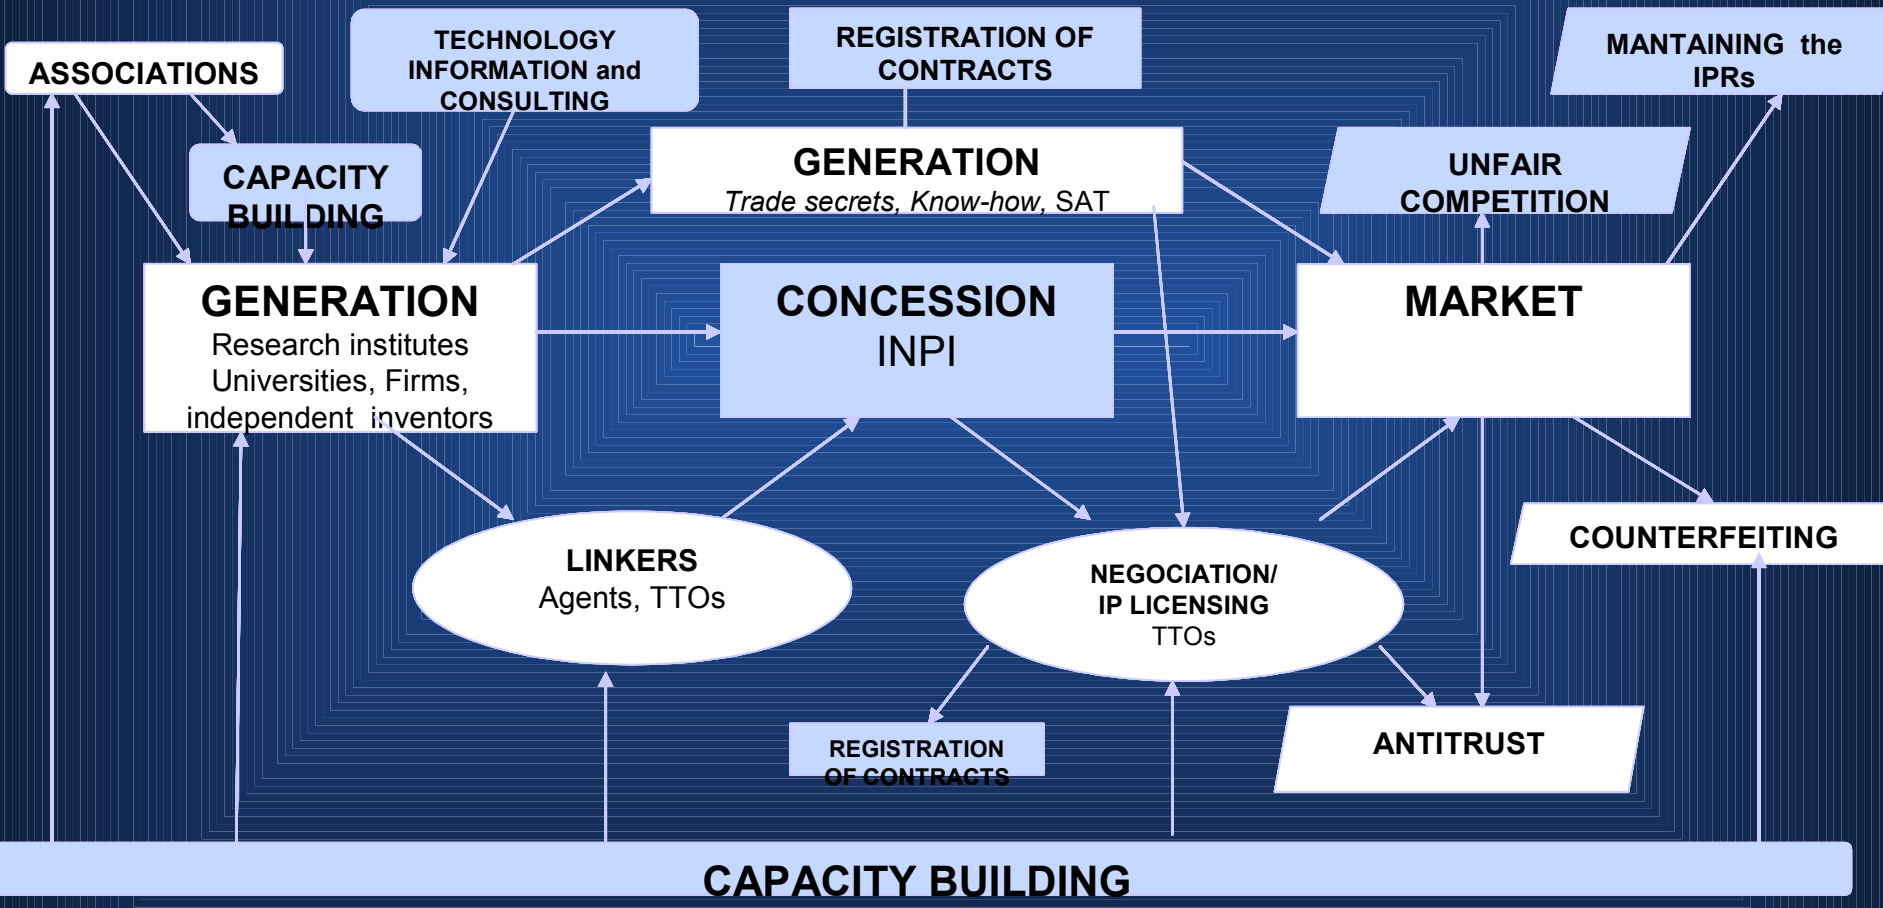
ASSOCIATIONS

TECHNOLOGY INFORMATION and CONSULTING

REGISTRATION OF CONTRACTS

MANTAINING the IPRs

CAPACITY BUILDING

GENERATION
*Trade secrets, Know-how,* SAT

UNFAIR COMPETITION

GENERATION
Research institutes
Universities, Firms,
independent inventors

CONCESSION
INPI

MARKET

LINKERS
Agents, TTOs

NEGOCIATION/
IP LICENSING
TTOs

COUNTERFEITING

REGISTRATION OF CONTRACTS

ANTITRUST

CAPACITY BUILDING